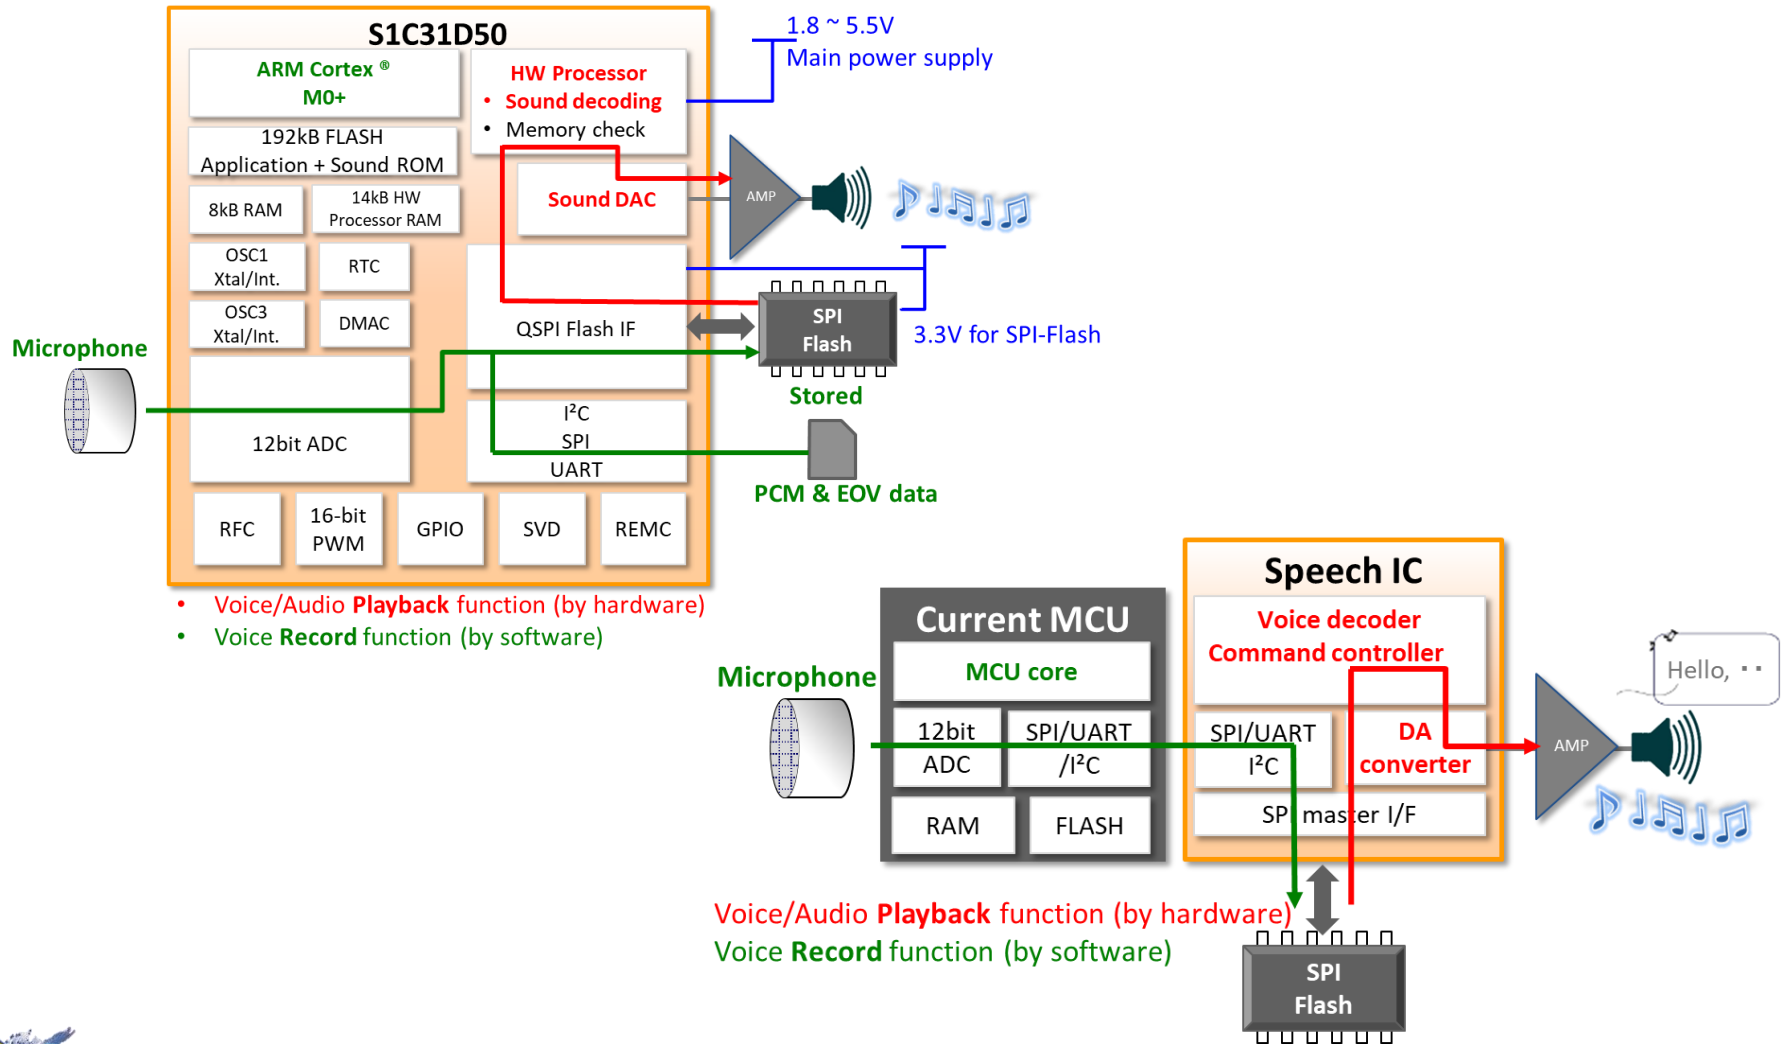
S1C31D50

ARM Cortex ®
M0+

HW Processor
• Sound decoding
• Memory check

1.8 ~ 5.5V
Main power supply

192kB FLASH
Application + Sound ROM

8kB RAM

14kB HW
Processor RAM

Sound DAC

AMP

OSC1
Xtal/Int.

RTC

OSC3
Xtal/Int.

DMAC

QSPI Flash IF

SPI
Flash

3.3V for SPI-Flash

Microphone

12bit ADC

Stored

I²C
SPI
UART

PCM & EOV data

RFC

16-bit
PWM

GPIO

SVD

REMC

• Voice/Audio **Playback** function (by hardware)
• Voice **Record** function (by software)

Speech IC

Current MCU

Voice decoder
Command controller

MCU core

Microphone

Hello, ‥

12bit
ADC

SPI/UART
/I²C

SPI/UART
I²C

DA
converter

AMP

RAM

FLASH

SPI master I/F

Voice/Audio **Playback** function (by hardware)
Voice **Record** function (by software)

SPI
Flash